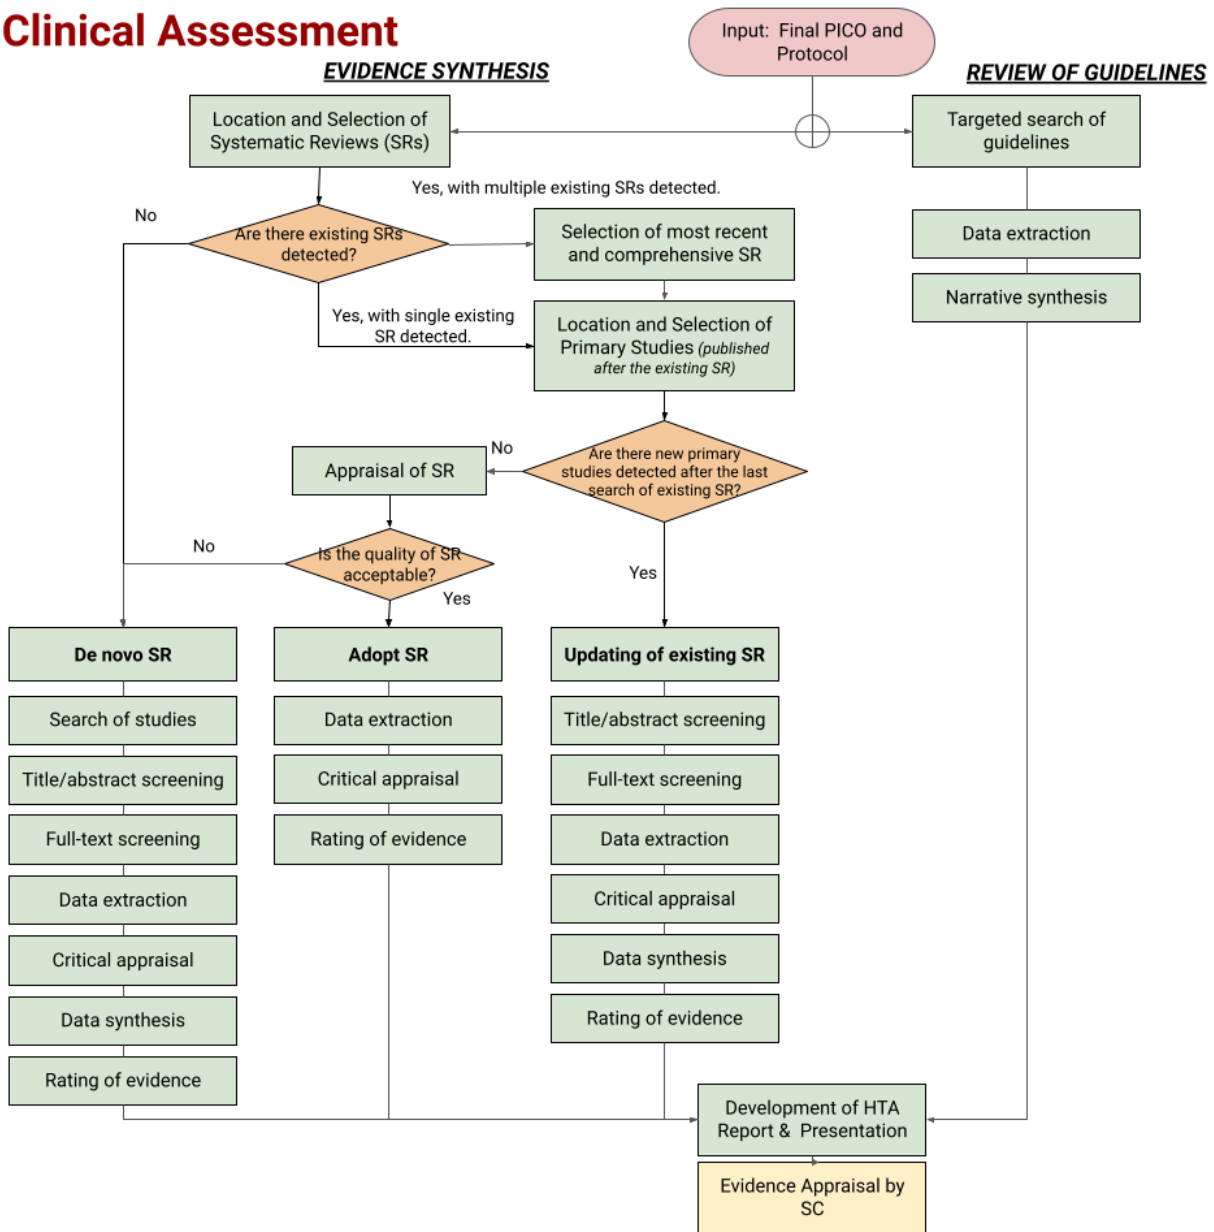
Clinical Assessment

Input: Final PICO and Protocol

EVIDENCE SYNTHESIS

REVIEW OF GUIDELINES

Location and Selection of Systematic Reviews (SRs)

Targeted search of guidelines

Yes, with multiple existing SRs detected.

No

Are there existing SRs detected?

Selection of most recent and comprehensive SR

Data extraction

Narrative synthesis

Yes, with single existing SR detected.

Location and Selection of Primary Studies (published after the existing SR)

No

Appraisal of SR

Are there new primary studies detected after the last search of existing SR?

No

Is the quality of SR acceptable?

Yes

Yes

De novo SR

Search of studies

Title/abstract screening

Full-text screening

Data extraction

Critical appraisal

Data synthesis

Rating of evidence

Adopt SR

Data extraction

Critical appraisal

Rating of evidence

Updating of existing SR

Title/abstract screening

Full-text screening

Data extraction

Critical appraisal

Data synthesis

Rating of evidence

Development of HTA Report & Presentation

Evidence Appraisal by SC